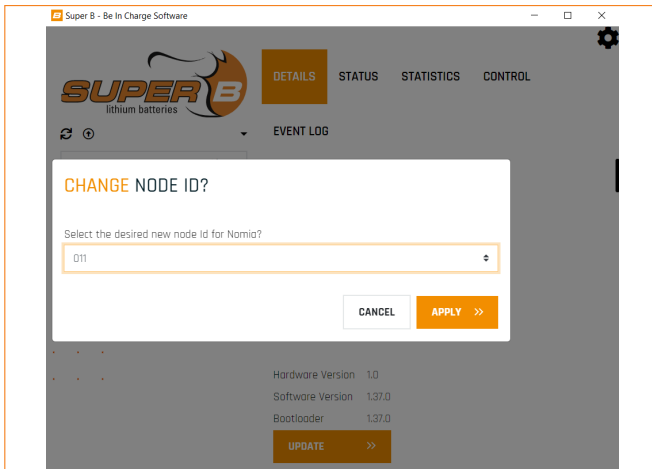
Super B - Be In Charge Software

SUPER B
lithium batteries

DETAILS STATUS STATISTICS CONTROL

EVENT LOG

CHANGE NODE ID?

Select the desired new node Id for Nomia?

011

CANCEL APPLY »

Hardware Version 1.0
Software Version 1.37.0
Bootloader 1.37.0

UPDATE »